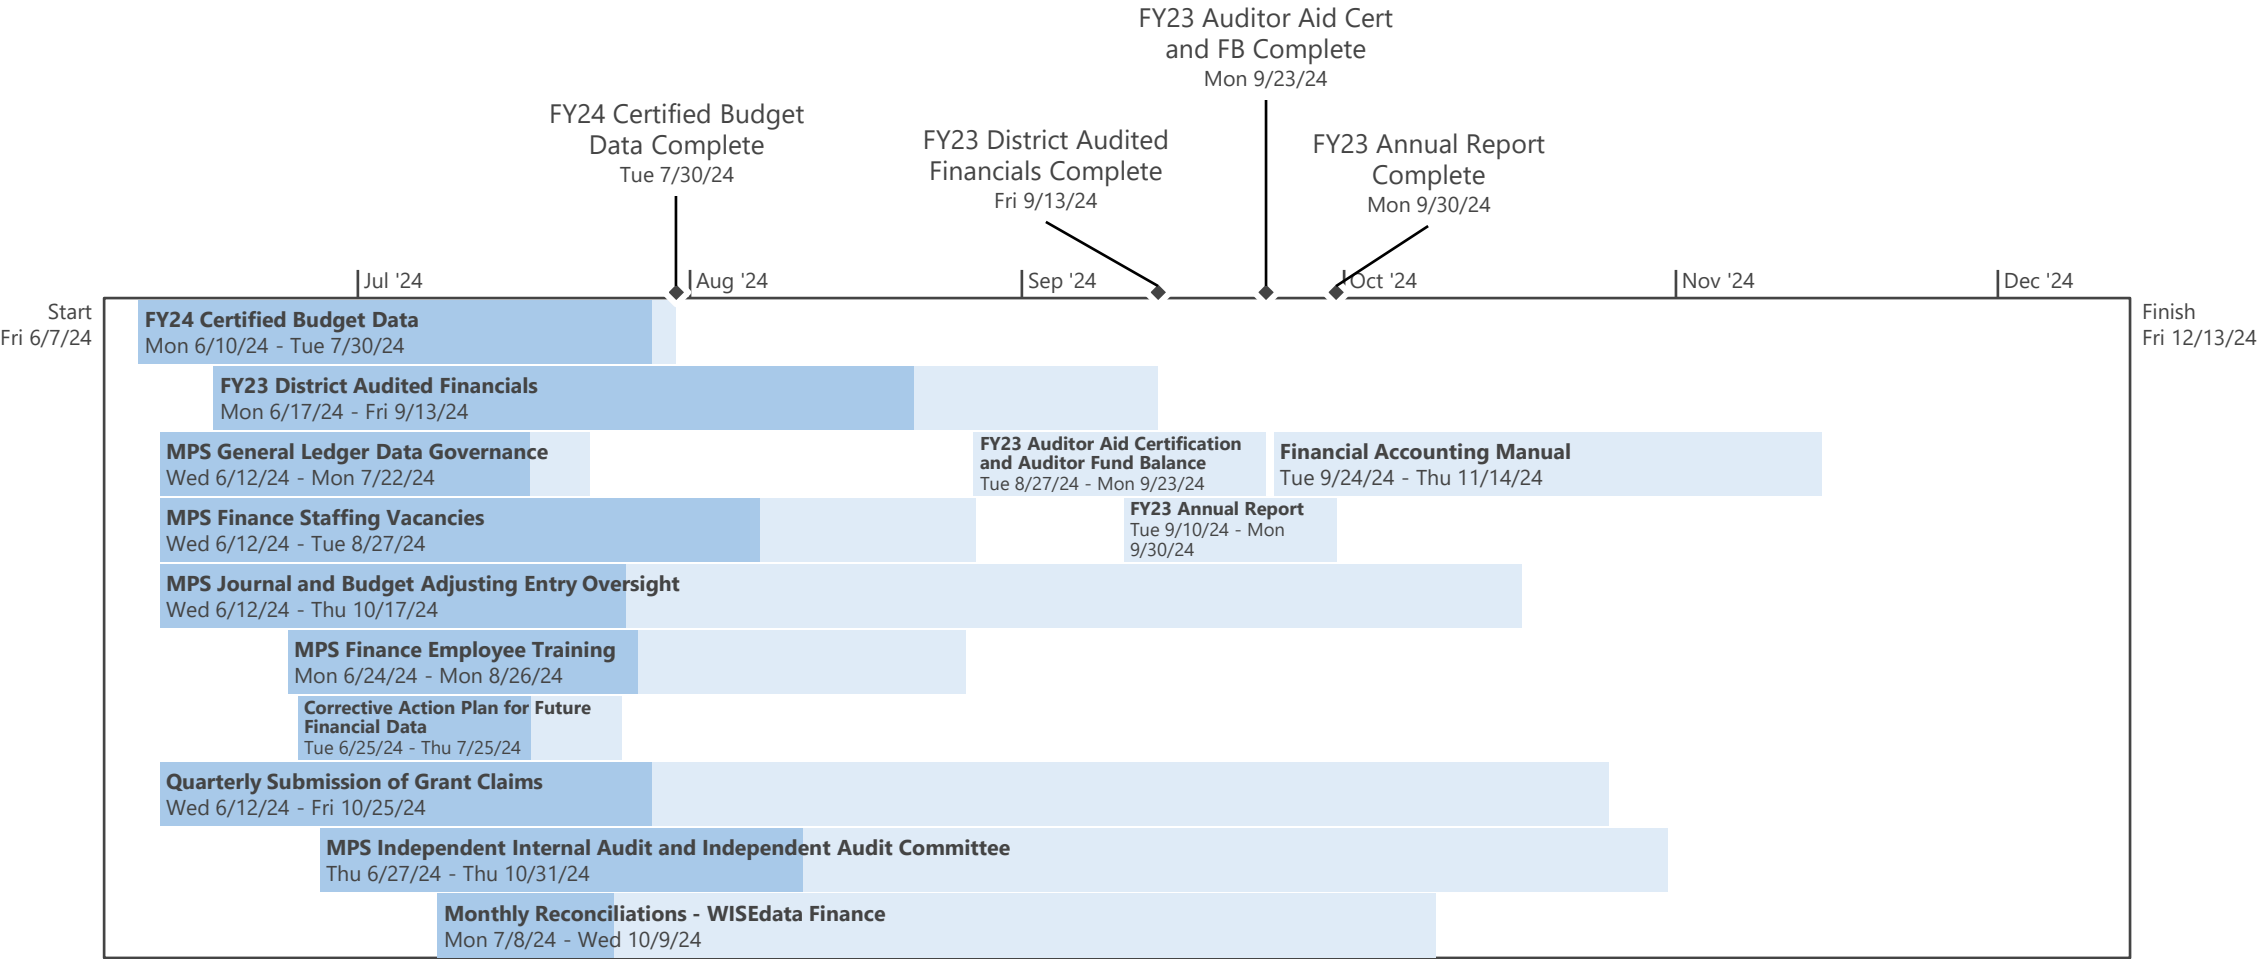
FY23 Auditor Aid Cert and FB Complete
Mon 9/23/24

FY24 Certified Budget Data Complete
Tue 7/30/24

FY23 District Audited Financials Complete
Fri 9/13/24

FY23 Annual Report Complete
Mon 9/30/24

Jul '24
Aug '24
Sep '24
Oct '24
Nov '24
Dec '24

Start
Fri 6/7/24

Finish
Fri 12/13/24

FY24 Certified Budget Data
Mon 6/10/24 - Tue 7/30/24

FY23 District Audited Financials
Mon 6/17/24 - Fri 9/13/24

MPS General Ledger Data Governance
Wed 6/12/24 - Mon 7/22/24

FY23 Auditor Aid Certification and Auditor Fund Balance
Tue 8/27/24 - Mon 9/23/24

Financial Accounting Manual
Tue 9/24/24 - Thu 11/14/24

MPS Finance Staffing Vacancies
Wed 6/12/24 - Tue 8/27/24

FY23 Annual Report
Tue 9/10/24 - Mon 9/30/24

MPS Journal and Budget Adjusting Entry Oversight
Wed 6/12/24 - Thu 10/17/24

MPS Finance Employee Training
Mon 6/24/24 - Mon 8/26/24

Corrective Action Plan for Future Financial Data
Tue 6/25/24 - Thu 7/25/24

Quarterly Submission of Grant Claims
Wed 6/12/24 - Fri 10/25/24

MPS Independent Internal Audit and Independent Audit Committee
Thu 6/27/24 - Thu 10/31/24

Monthly Reconciliations - WISEdata Finance
Mon 7/8/24 - Wed 10/9/24